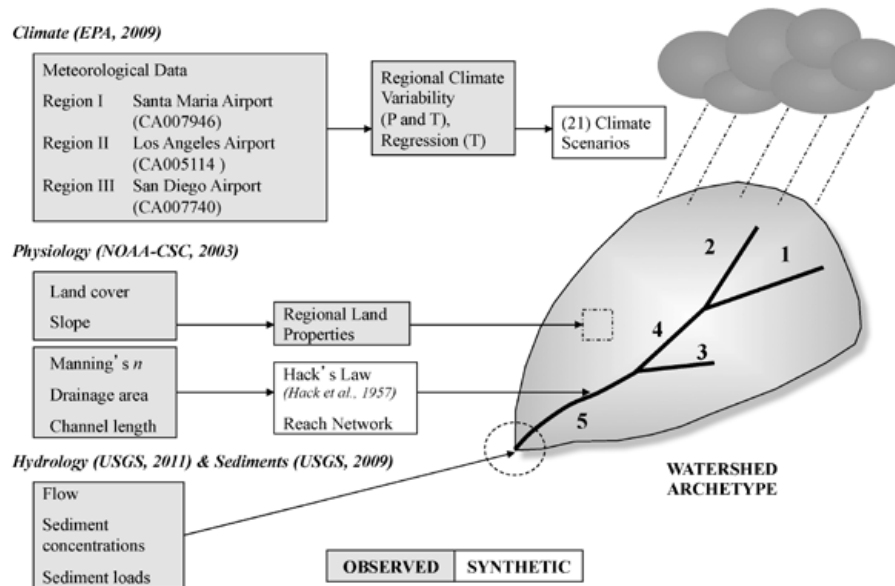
Climate (EPA, 2009)

Meteorological Data
Region I Santa Maria Airport (CA007946)
Region II Los Angeles Airport (CA005114 )
Region III San Diego Airport (CA007740)

Regional Climate Variability (P and T), Regression (T)

(21) Climate Scenarios

Physiology (NOAA-CSC, 2003)

Land cover
Slope

Regional Land Properties

Manning's $n$
Drainage area
Channel length

Hack's Law
(Hack et al., 1957)
Reach Network

Hydrology (USGS, 2011) & Sediments (USGS, 2009)

Flow
Sediment concentrations
Sediment loads

2
1
4
3
5

WATERSHED ARCHETYPE

| OBSERVED | SYNTHETIC |
|---|---|